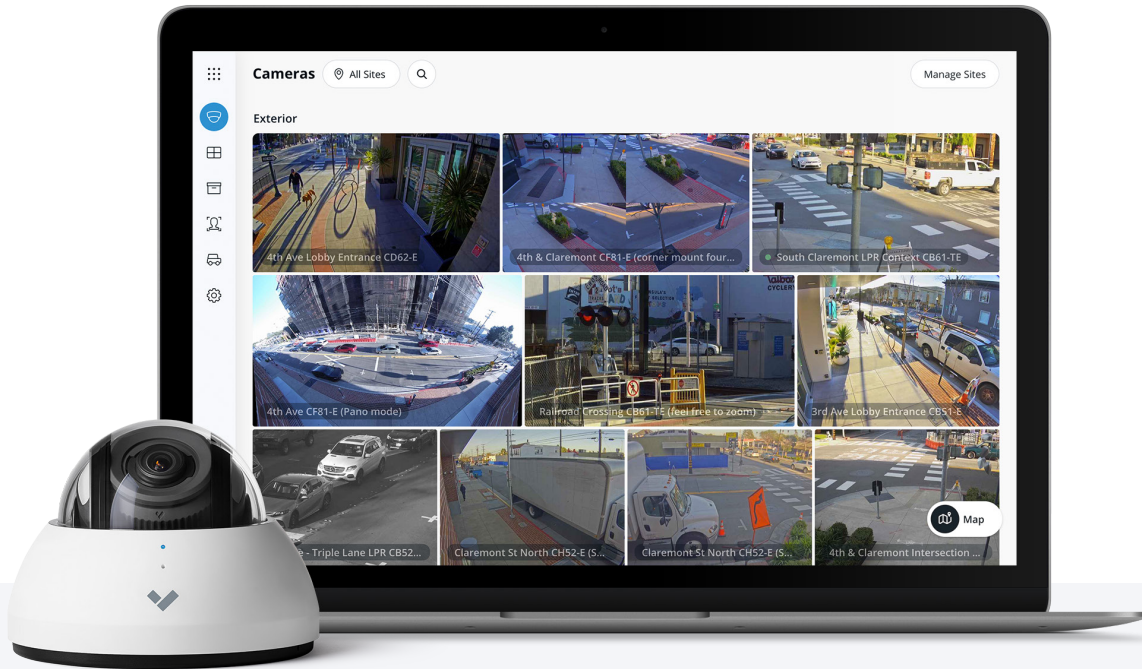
Cameras
All Sites
Manage Sites
Exterior
4th Ave Lobby Entrance CD62-E
4th & Claremont CF81-E (corner mount four...
South Claremont LPR Context CB61-TE
4th Ave CF81-E (Pano mode)
Railroad Crossing CB61-TE (feel free to zoom)
3rd Ave Lobby Entrance CB51-E
e - Triple Lane LPR CB52...
Claremont St North CH52-E (S...
Claremont St North CH52-E (S...
4th & Claremont Intersection ...
Map